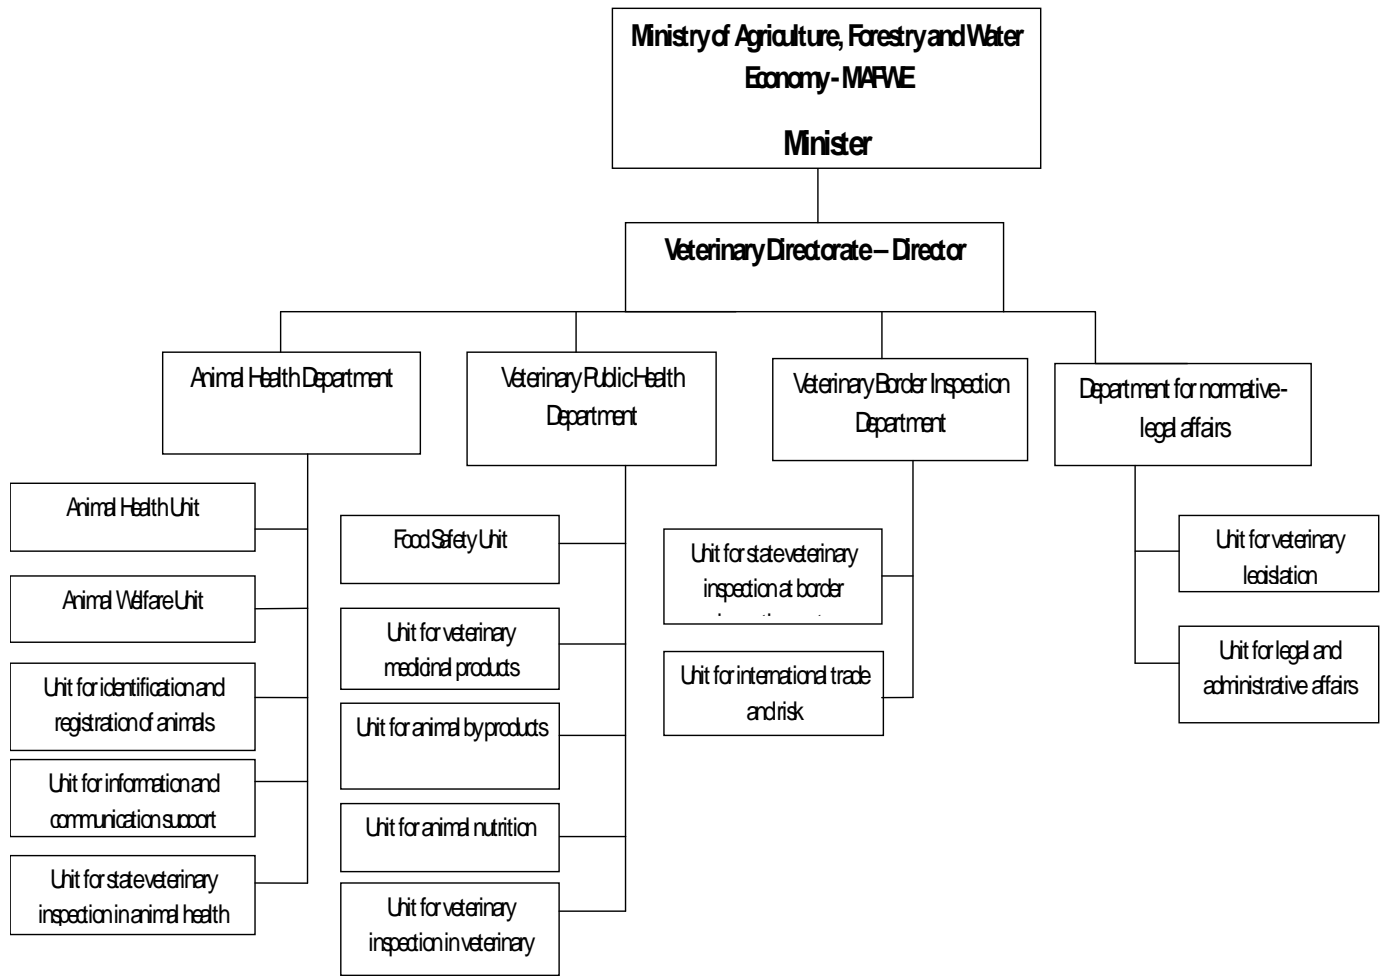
Ministry of Agriculture, Forestry and Water Economy - MAFWE

Minister

Veterinary Directorate – Director

Animal Health Department

Veterinary Public Health Department

Veterinary Border Inspection Department

Department for normative-legal affairs

Animal Health Unit

Animal Welfare Unit

Unit for identification and registration of animals

Unit for information and communication support

Unit for state veterinary inspection in animal health

Food Safety Unit

Unit for veterinary medicinal products

Unit for animal by products

Unit for animal nutrition

Unit for veterinary inspection in veterinary

Unit for state veterinary inspection at border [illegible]

Unit for international trade and risk

Unit for veterinary legislation

Unit for legal and administrative affairs